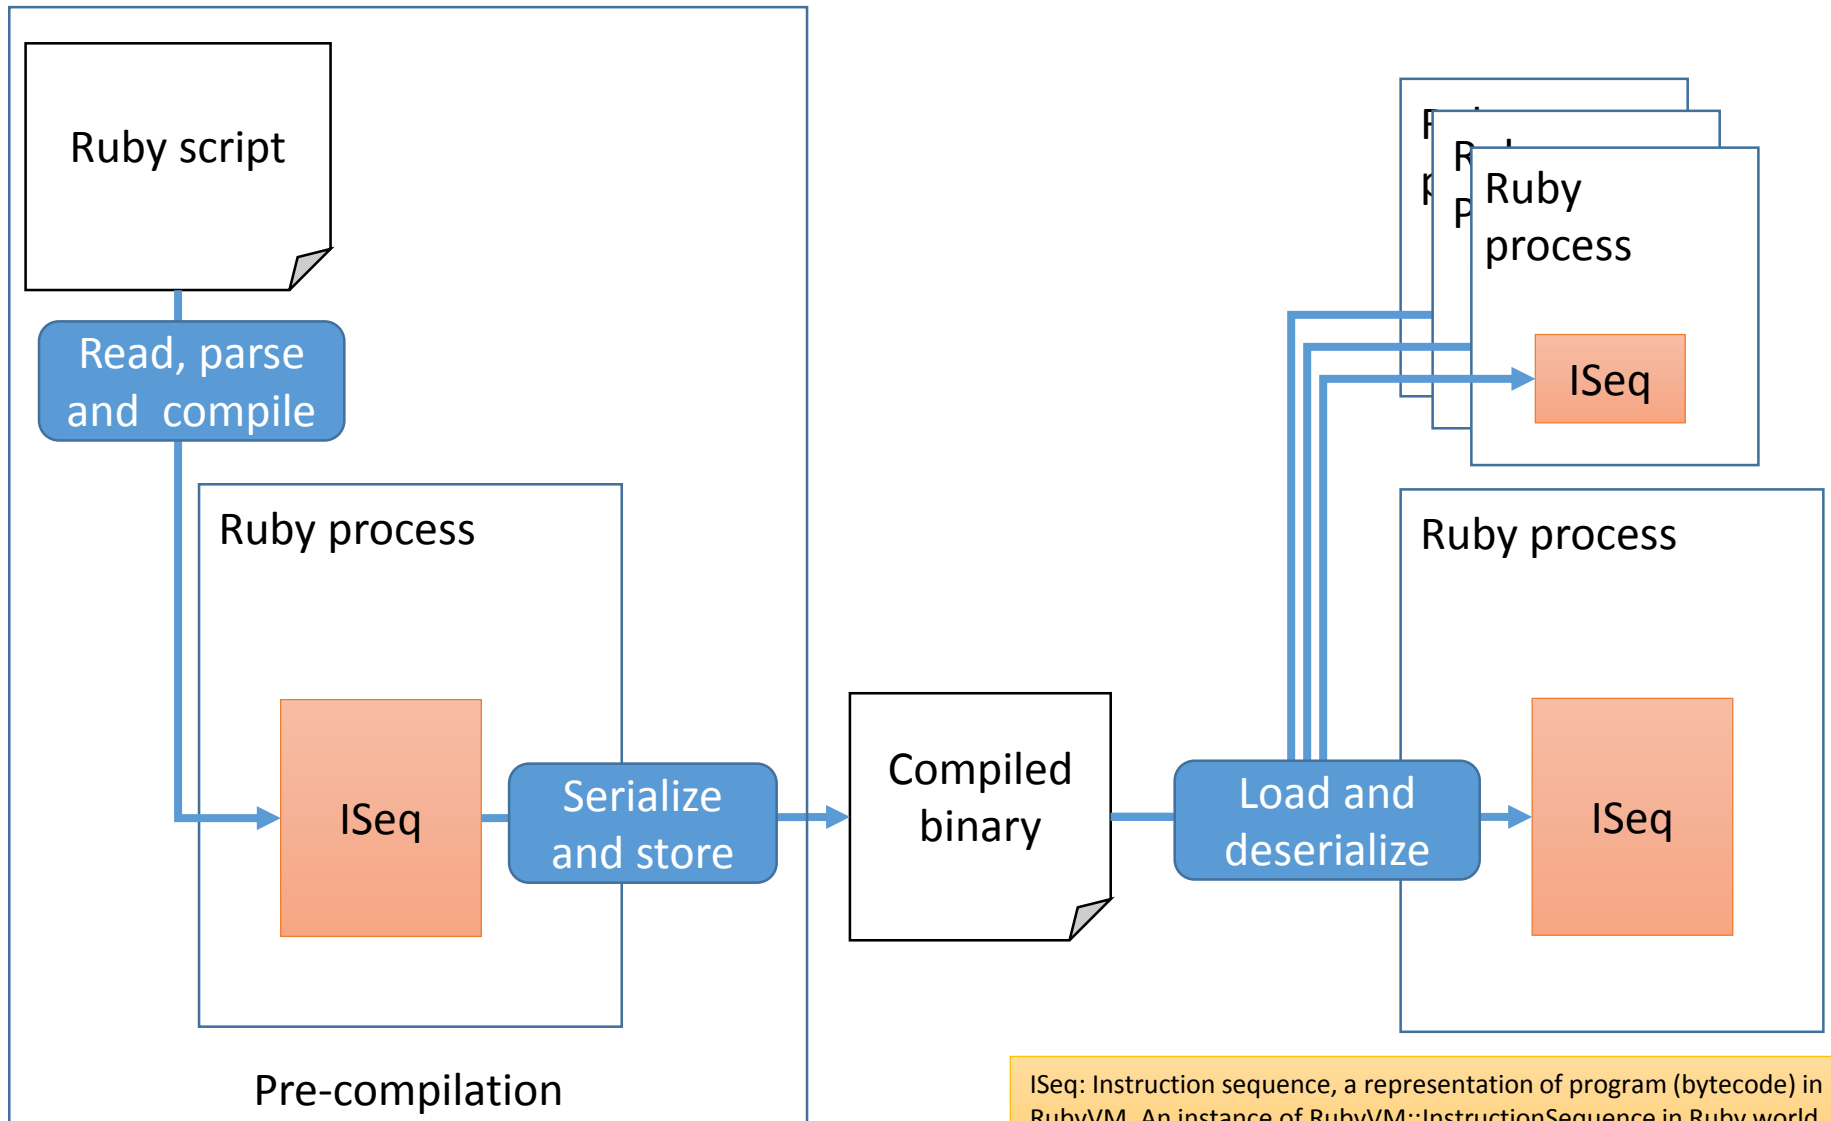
Ruby script

Read, parse and compile

Ruby process

ISeq

Serialize and store

Pre-compilation

Compiled binary

Load and deserialize

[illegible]

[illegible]

Ruby process

ISeq

Ruby process

ISeq

ISeq: Instruction sequence, a representation of program (bytecode) in RubyVM. An instance of RubyVM::InstructionSequence in Ruby world